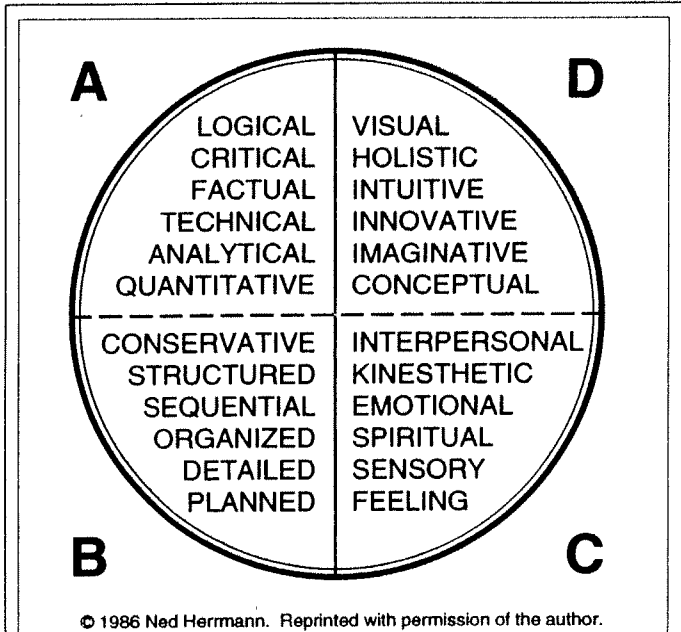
A

LOGICAL
CRITICAL
FACTUAL
TECHNICAL
ANALYTICAL
QUANTITATIVE

D

VISUAL
HOLISTIC
INTUITIVE
INNOVATIVE
IMAGINATIVE
CONCEPTUAL

CONSERVATIVE
STRUCTURED
SEQUENTIAL
ORGANIZED
DETAILED
PLANNED

B

INTERPERSONAL
KINESTHETIC
EMOTIONAL
SPIRITUAL
SENSORY
FEELING

C

© 1986 Ned Herrmann. Reprinted with permission of the author.